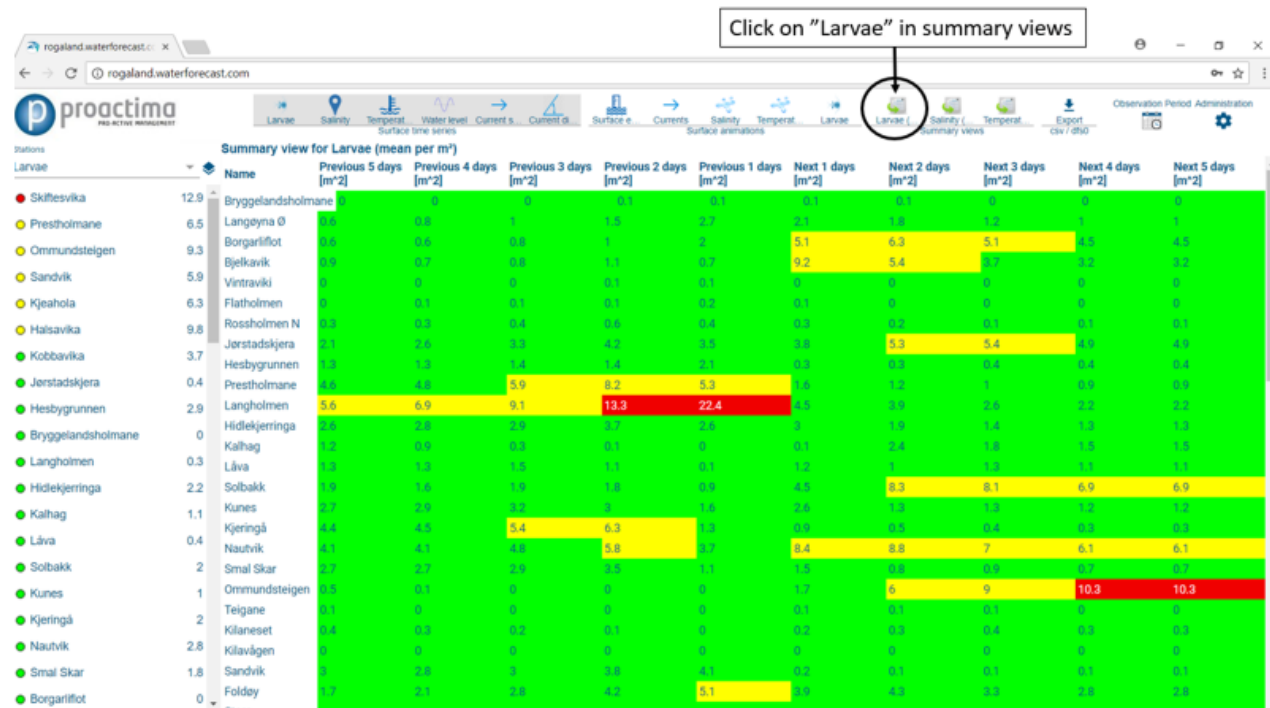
Click on ”Larvae” in summary views

rogaland.waterforecast.c ×

rogaland.waterforecast.com

proactima PRO-ACTIVE MANAGEMENT

Larvae | Salinity | Temperat... | Water level | Current s... | Current di...
Surface time series

Surface e... | Currents | Salinity | Temperat... | Larvae
Surface animations

Larvae (... | Salinity (... | Temperat...
Summary views

Export csv / dfs0

Observation Period | Administration

Stations
Larvae

| Station | Value |
|---|---|
| Skiftesvika | 12.9 |
| Prestholmane | 6.5 |
| Ommundsteigen | 9.3 |
| Sandvik | 5.9 |
| Kjeahola | 6.3 |
| Halsavika | 9.8 |
| Kobbavika | 3.7 |
| Jørstadskjera | 0.4 |
| Hesbygrunnen | 2.9 |
| Bryggelandsholmane | 0 |
| Langholmen | 0.3 |
| Hidlekjerringa | 2.2 |
| Kalhag | 1.1 |
| Låva | 0.4 |
| Solbakk | 2 |
| Kunes | 1 |
| Kjeringå | 2 |
| Nautvik | 2.8 |
| Smal Skar | 1.8 |
| Borgarliflot | 0 |

Summary view for Larvae (mean per m²)

| Name | Previous 5 days [m^2] | Previous 4 days [m^2] | Previous 3 days [m^2] | Previous 2 days [m^2] | Previous 1 days [m^2] | Next 1 days [m^2] | Next 2 days [m^2] | Next 3 days [m^2] | Next 4 days [m^2] | Next 5 days [m^2] |
|---|---|---|---|---|---|---|---|---|---|---|
| Bryggelandsholmane | 0 | 0 | 0 | 0.1 | 0.1 | 0.1 | 0.1 | 0 | 0 | 0 |
| Langøyna Ø | 0.6 | 0.8 | 1 | 1.5 | 2.7 | 2.1 | 1.8 | 1.2 | 1 | 1 |
| Borgarliflot | 0.6 | 0.6 | 0.8 | 1 | 2 | 5.1 | 6.3 | 5.1 | 4.5 | 4.5 |
| Bjelkavik | 0.9 | 0.7 | 0.8 | 1.1 | 0.7 | 9.2 | 5.4 | 3.7 | 3.2 | 3.2 |
| Vintraviki | 0 | 0 | 0 | 0.1 | 0.1 | 0 | 0 | 0 | 0 | 0 |
| Flatholmen | 0 | 0.1 | 0.1 | 0.1 | 0.2 | 0.1 | 0 | 0 | 0 | 0 |
| Rossholmen N | 0.3 | 0.3 | 0.4 | 0.6 | 0.4 | 0.3 | 0.2 | 0.1 | 0.1 | 0.1 |
| Jørstadskjera | 2.1 | 2.6 | 3.3 | 4.2 | 3.5 | 3.8 | 5.3 | 5.4 | 4.9 | 4.9 |
| Hesbygrunnen | 1.3 | 1.3 | 1.4 | 1.4 | 2.1 | 0.3 | 0.3 | 0.4 | 0.4 | 0.4 |
| Prestholmane | 4.6 | 4.8 | 5.9 | 8.2 | 5.3 | 1.6 | 1.2 | 1 | 0.9 | 0.9 |
| Langholmen | 5.6 | 6.9 | 9.1 | 13.3 | 22.4 | 4.5 | 3.9 | 2.6 | 2.2 | 2.2 |
| Hidlekjerringa | 2.6 | 2.8 | 2.9 | 3.7 | 2.6 | 3 | 1.9 | 1.4 | 1.3 | 1.3 |
| Kalhag | 1.2 | 0.9 | 0.3 | 0.1 | 0 | 0.1 | 2.4 | 1.8 | 1.5 | 1.5 |
| Låva | 1.3 | 1.3 | 1.5 | 1.1 | 0.1 | 1.2 | 1 | 1.3 | 1.1 | 1.1 |
| Solbakk | 1.9 | 1.6 | 1.9 | 1.8 | 0.9 | 4.5 | 8.3 | 8.1 | 6.9 | 6.9 |
| Kunes | 2.7 | 2.9 | 3.2 | 3 | 1.6 | 2.6 | 1.3 | 1.3 | 1.2 | 1.2 |
| Kjeringå | 4.4 | 4.5 | 5.4 | 6.3 | 1.3 | 0.9 | 0.5 | 0.4 | 0.3 | 0.3 |
| Nautvik | 4.1 | 4.1 | 4.8 | 5.8 | 3.7 | 8.4 | 8.8 | 7 | 6.1 | 6.1 |
| Smal Skar | 2.7 | 2.7 | 2.9 | 3.5 | 1.1 | 1.5 | 0.8 | 0.9 | 0.7 | 0.7 |
| Ommundsteigen | 0.5 | 0.1 | 0 | 0 | 0 | 1.7 | 6 | 9 | 10.3 | 10.3 |
| Teigane | 0.1 | 0 | 0 | 0 | 0 | 0.1 | 0.1 | 0.1 | 0 | 0 |
| Kilaneset | 0.4 | 0.3 | 0.2 | 0.1 | 0 | 0.2 | 0.3 | 0.4 | 0.3 | 0.3 |
| Kilavågen | 0 | 0 | 0 | 0 | 0 | 0 | 0 | 0 | 0 | 0 |
| Sandvik | 3 | 2.8 | 3 | 3.8 | 4.1 | 0.2 | 0.1 | 0.1 | 0.1 | 0.1 |
| Foldøy | 1.7 | 2.1 | 2.8 | 4.2 | 5.1 | 3.9 | 4.3 | 3.3 | 2.8 | 2.8 |